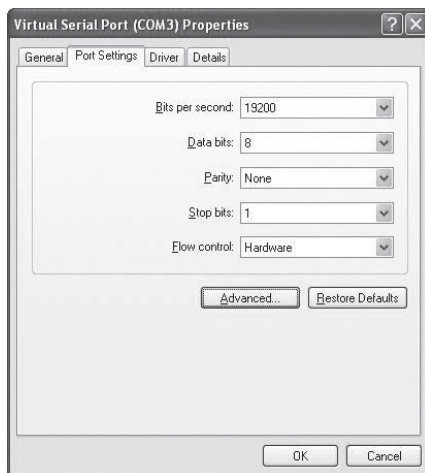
Virtual Serial Port (COM3) Properties

?

X

General

Port Settings

Driver

Details

Bits per second: 19200

Data bits: 8

Parity: None

Stop bits: 1

Flow control: Hardware

Advanced...

Restore Defaults

OK

Cancel